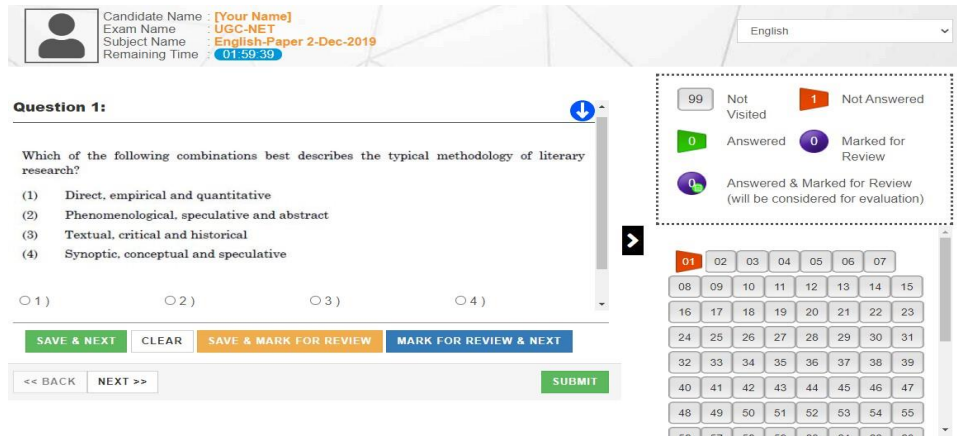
Candidate Name : [Your Name]
Exam Name : UGC-NET
Subject Name : English-Paper 2-Dec-2019
Remaining Time : 01:59:39

English

Question 1:

Which of the following combinations best describes the typical methodology of literary research?

(1) Direct, empirical and quantitative
(2) Phenomenological, speculative and abstract
(3) Textual, critical and historical
(4) Synoptic, conceptual and speculative

1 ) 2 ) 3 ) 4 )

SAVE & NEXT
CLEAR
SAVE & MARK FOR REVIEW
MARK FOR REVIEW & NEXT

<< BACK
NEXT >>
SUBMIT

99 Not Visited
1 Not Answered
0 Answered
0 Marked for Review
0 Answered & Marked for Review (will be considered for evaluation)

| 01 | 02 | 03 | 04 | 05 | 06 | 07 | |
|---|---|---|---|---|---|---|---|
| 08 | 09 | 10 | 11 | 12 | 13 | 14 | 15 |
| 16 | 17 | 18 | 19 | 20 | 21 | 22 | 23 |
| 24 | 25 | 26 | 27 | 28 | 29 | 30 | 31 |
| 32 | 33 | 34 | 35 | 36 | 37 | 38 | 39 |
| 40 | 41 | 42 | 43 | 44 | 45 | 46 | 47 |
| 48 | 49 | 50 | 51 | 52 | 53 | 54 | 55 |
| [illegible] | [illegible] | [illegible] | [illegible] | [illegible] | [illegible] | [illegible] | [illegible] |